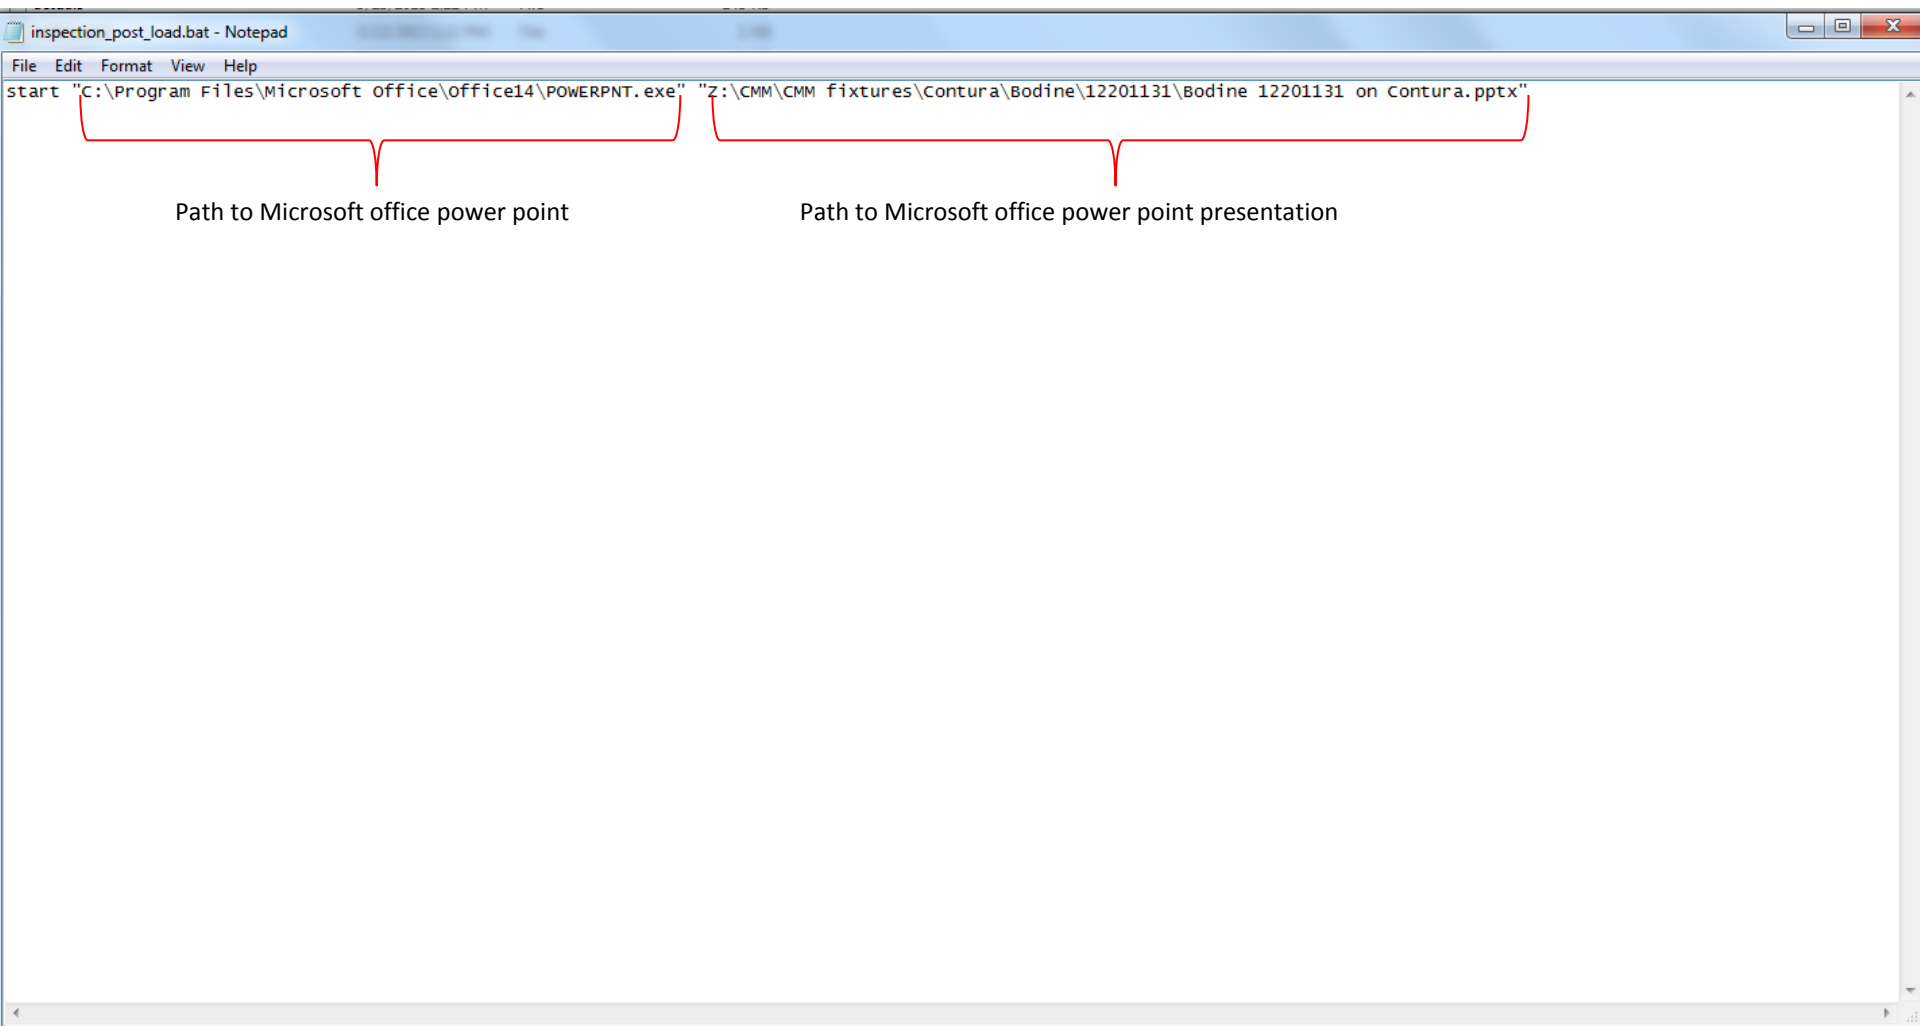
inspection_post_load.bat - Notepad

File Edit Format View Help

start "C:\Program Files\Microsoft Office\Office14\POWERPNT.exe" "Z:\CMM\CMM fixtures\Contura\Bodine\12201131\Bodine 12201131 on Contura.pptx"

Path to Microsoft office power point

Path to Microsoft office power point presentation